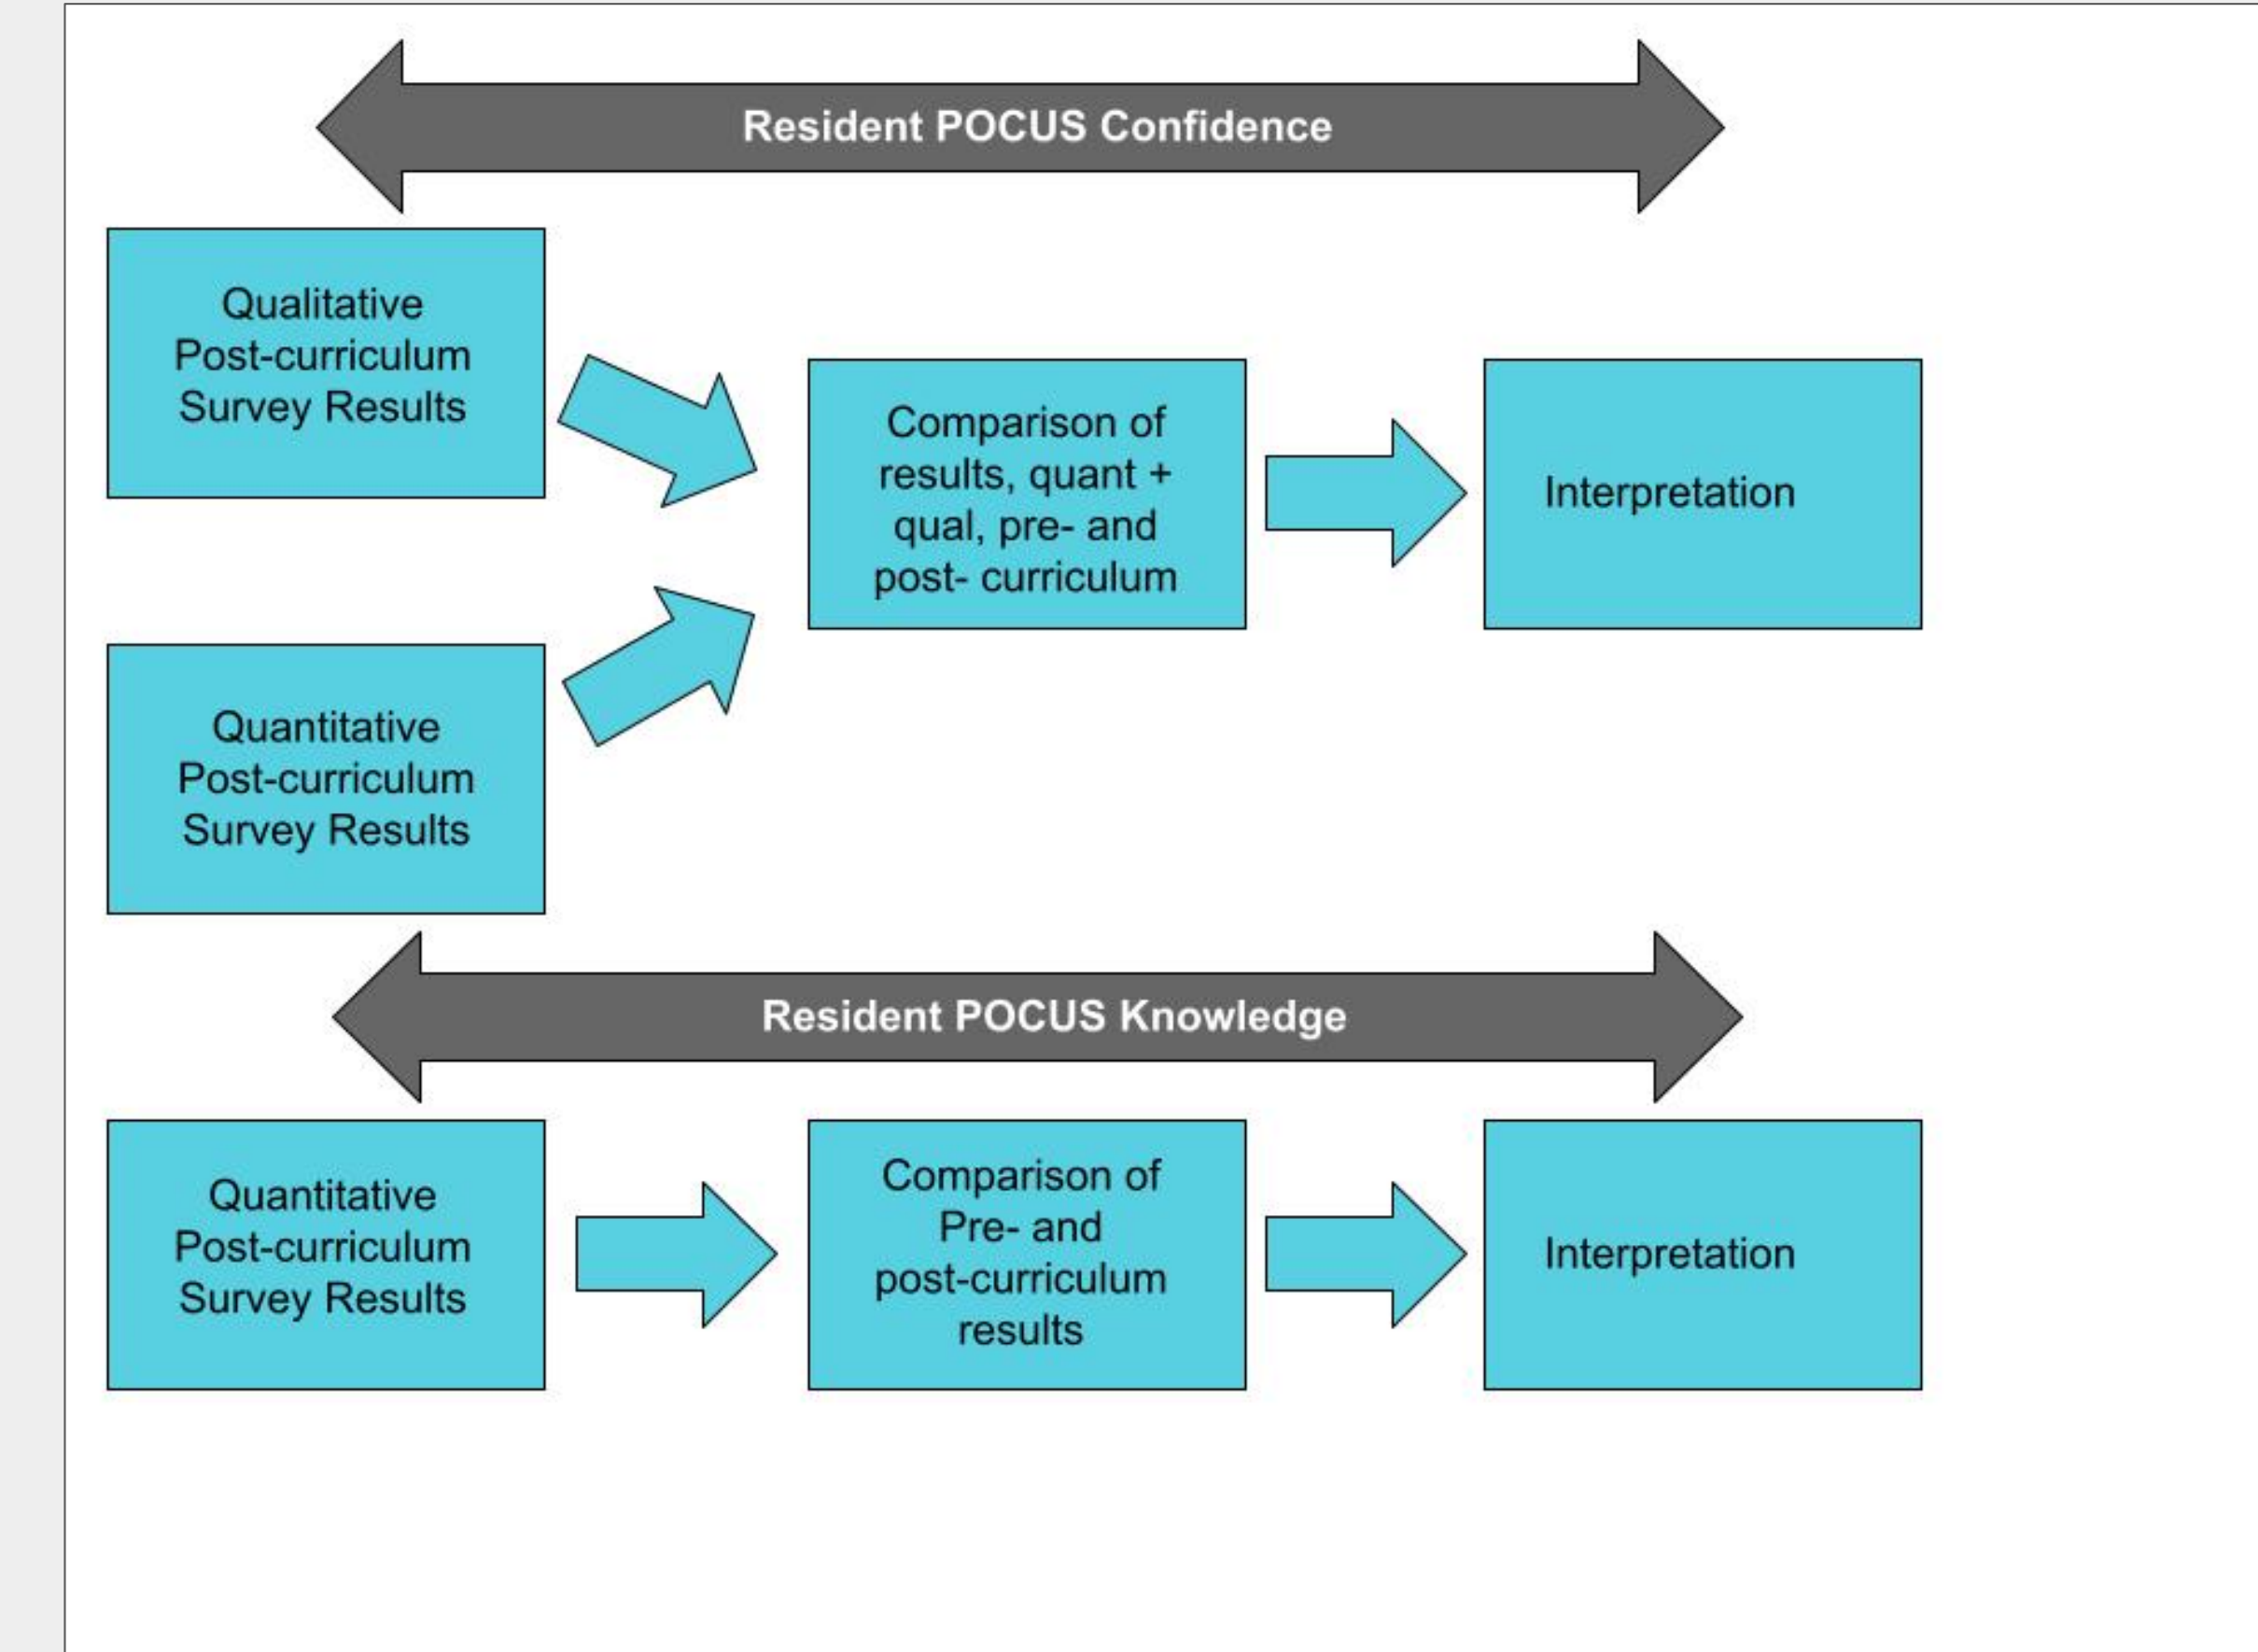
Resident POCUS Confidence

Qualitative Post-curriculum Survey Results

Quantitative Post-curriculum Survey Results

Comparison of results, quant + qual, pre- and post- curriculum

Interpretation

Resident POCUS Knowledge

Quantitative Post-curriculum Survey Results

Comparison of Pre- and post-curriculum results

Interpretation